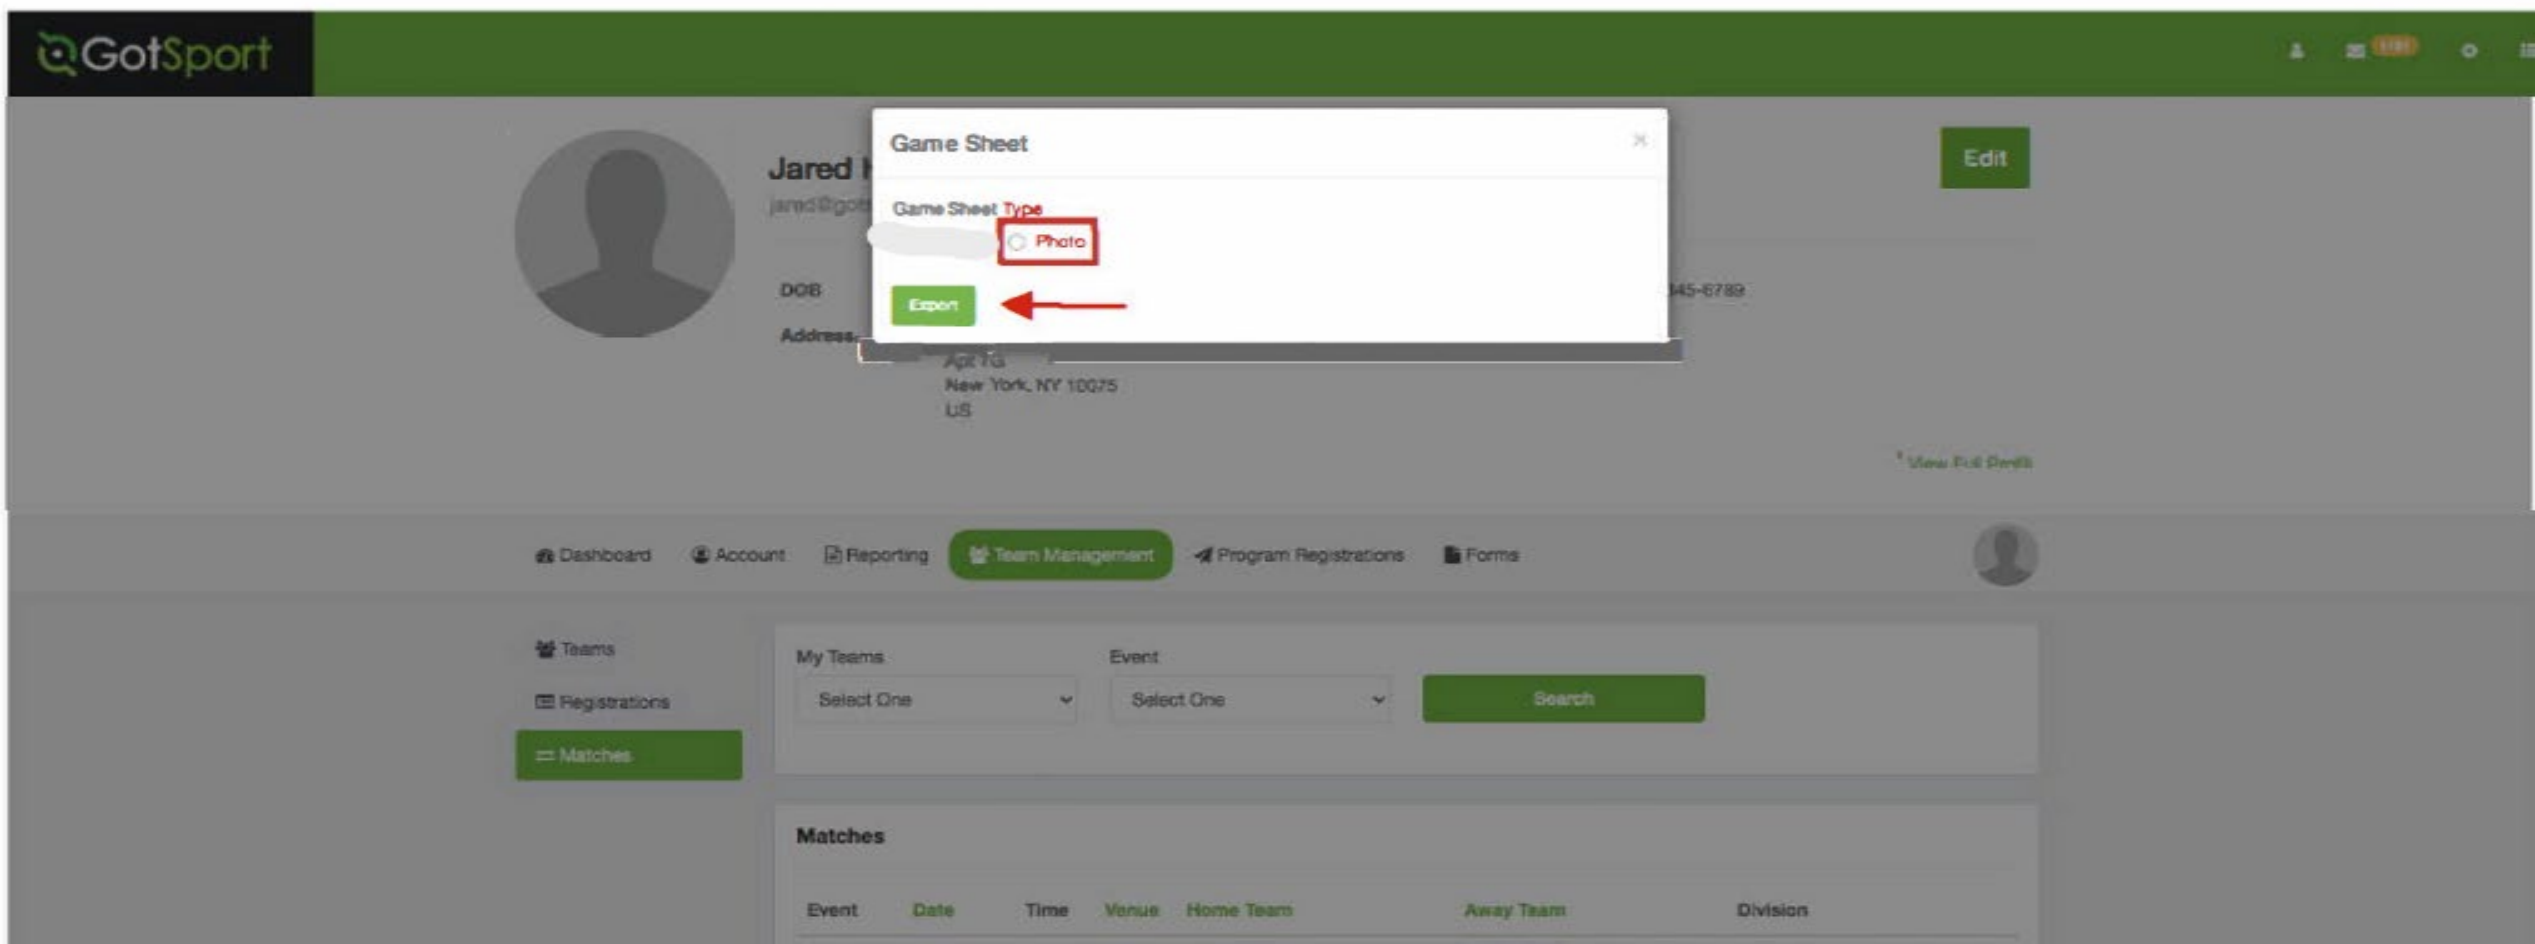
GotSport

Jared
jared@got

Edit

DOB
Address

345-6789

Apt 7G
New York, NY 10075
US

View Full Profile

Game Sheet ×

Game Sheet Type

Photo

Export

Dashboard  Account  Reporting  Team Management  Program Registrations  Forms

Teams
Registrations
Matches

My Teams
Select One

Event
Select One

Search

Matches

| Event | Date | Time | Venue | Home Team | Away Team | Division |
|---|---|---|---|---|---|---|